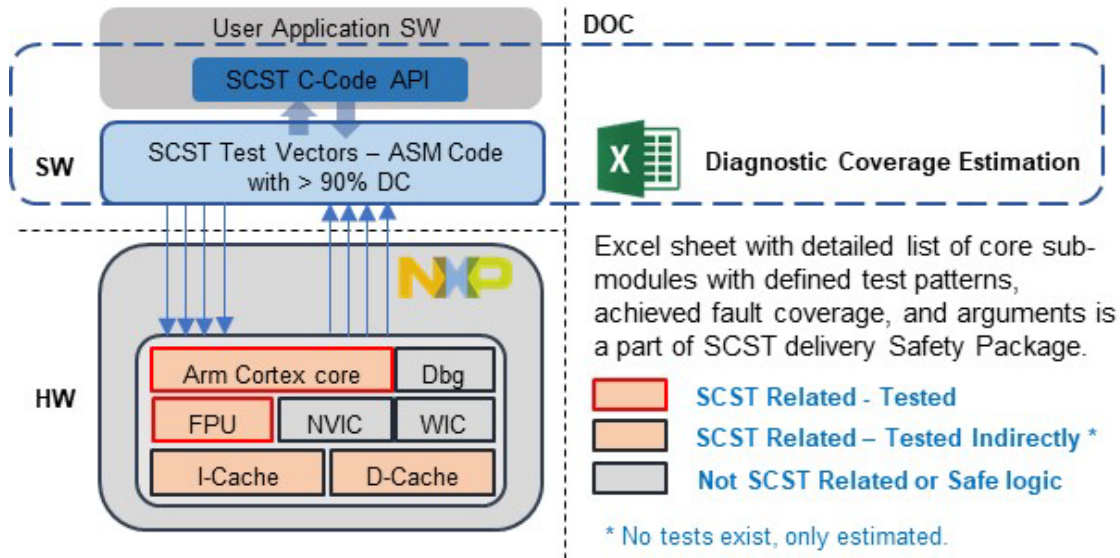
User Application SW

SCST C-Code API

DOC

SW

SCST Test Vectors – ASM Code with > 90% DC

Diagnostic Coverage Estimation

NXP

Excel sheet with detailed list of core submodules with defined test patterns, achieved fault coverage, and arguments is a part of SCST delivery Safety Package.

HW

Arm Cortex core

Dbg

FPU

NVIC

WIC

I-Cache

D-Cache

SCST Related - Tested

SCST Related – Tested Indirectly *

Not SCST Related or Safe logic

* No tests exist, only estimated.